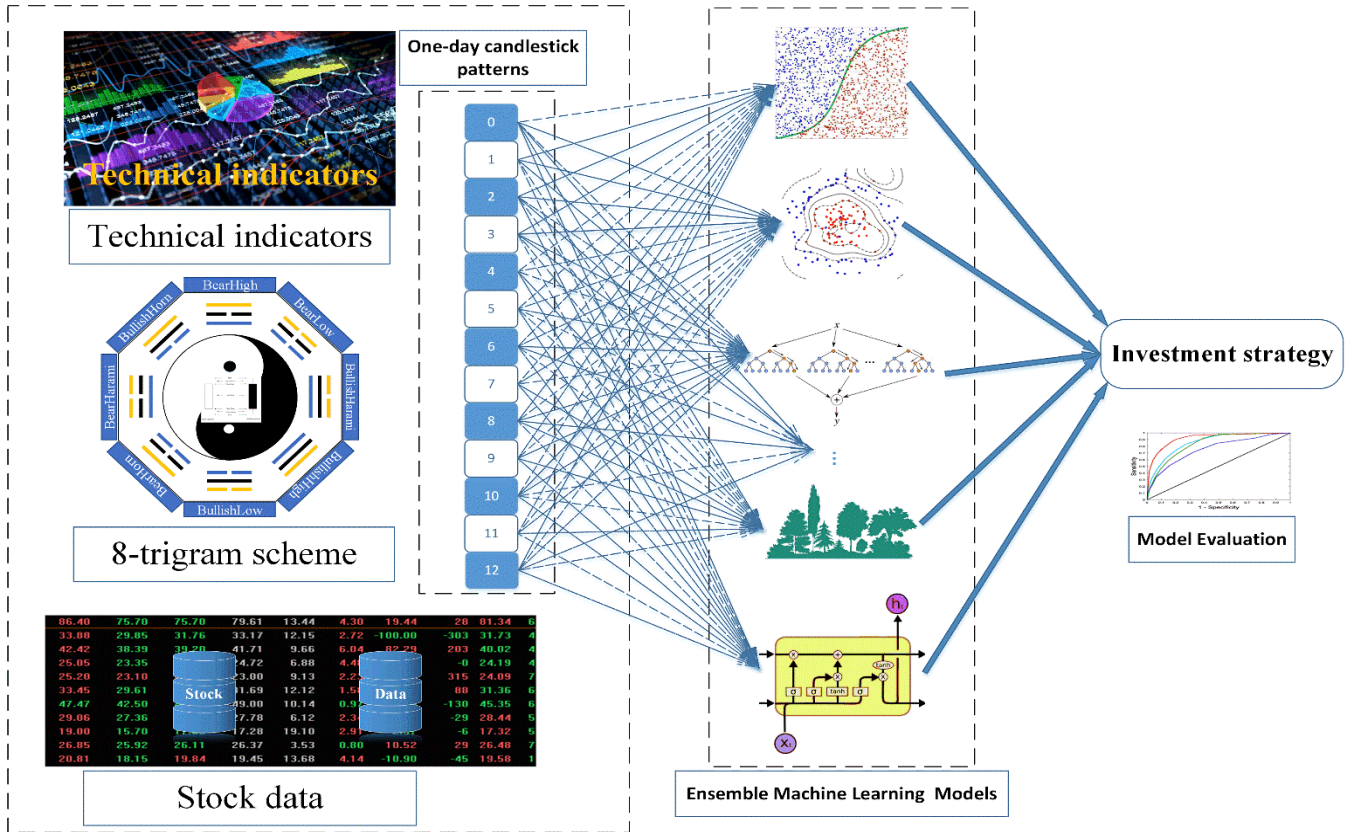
Technical indicators

Technical indicators

BearHigh
BearLow
BullishHarami
BullishHigh
BullishLow
BearHorn
BearHarami
BullishHorn

8-trigram scheme

| 86.40 | 75.70 | 75.70 | 79.61 | 13.44 | 4.30 | 19.44 | 28 | 81.34 | 6 |
|---|---|---|---|---|---|---|---|---|---|
| 33.88 | 29.85 | 31.76 | 33.17 | 12.15 | 2.72 | -100.00 | -303 | 31.73 | 4 |
| 42.42 | 38.39 | 39.20 | 41.71 | 9.66 | 6.84 | 82.29 | 203 | 40.02 | 4 |
| 25.05 | 23.35 | | 24.72 | 6.88 | 4.4 | | -0 | 24.19 | 4 |
| 25.20 | 23.10 | | 23.80 | 9.13 | 2.2 | | 315 | 24.09 | 7 |
| 33.45 | 29.61 | | 31.69 | 12.12 | 1.5 | | 88 | 31.36 | 6 |
| 47.47 | 42.50 | | 49.00 | 10.14 | 0.9 | | -130 | 45.35 | 6 |
| 29.06 | 27.36 | | 27.78 | 6.12 | 2.3 | | -29 | 28.44 | 5 |
| 19.00 | 15.70 | | 17.28 | 19.10 | 2.9 | | -6 | 17.32 | 5 |
| 26.85 | 25.92 | 26.11 | 26.37 | 3.53 | 0.80 | 10.52 | 29 | 26.48 | 7 |
| 20.81 | 18.15 | 19.84 | 19.45 | 13.68 | 4.14 | -10.90 | -45 | 19.58 | 1 |

Stock
Data

Stock data

One-day candlestick patterns

0
1
2
3
4
5
6
7
8
9
10
11
12

x
+
y
⋮

$h_t$
$x_t$
σ σ tanh σ
tanh

Ensemble Machine Learning Models

Investment strategy

1 - Specificity
Sensitivity

Model Evaluation